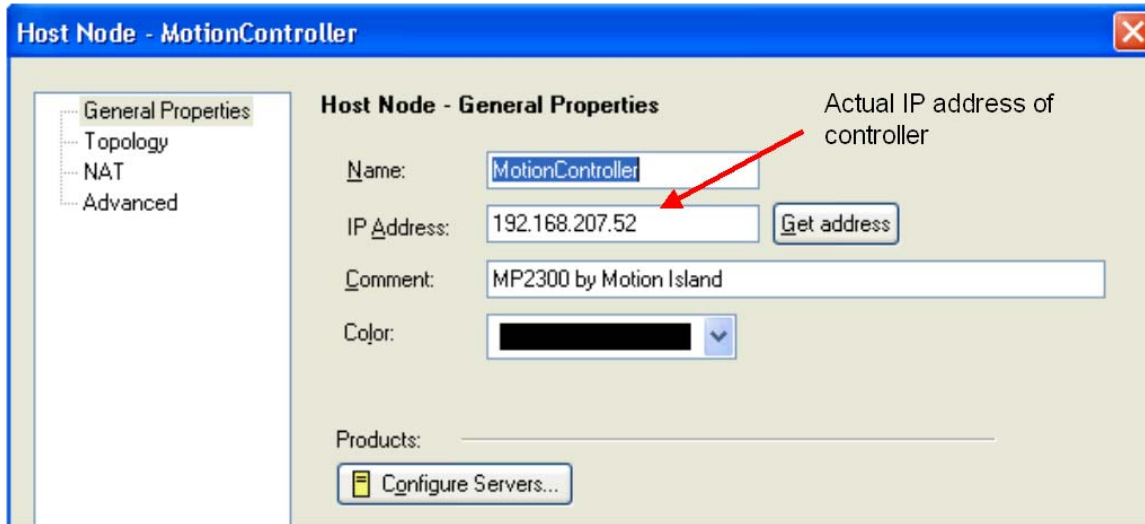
Host Node - MotionController

General Properties
Topology
NAT
Advanced

Host Node - General Properties

Actual IP address of controller

Name: MotionController

IP Address: 192.168.207.52

Get address

Comment: MP2300 by Motion Island

Color:

Products:

Configure Servers...